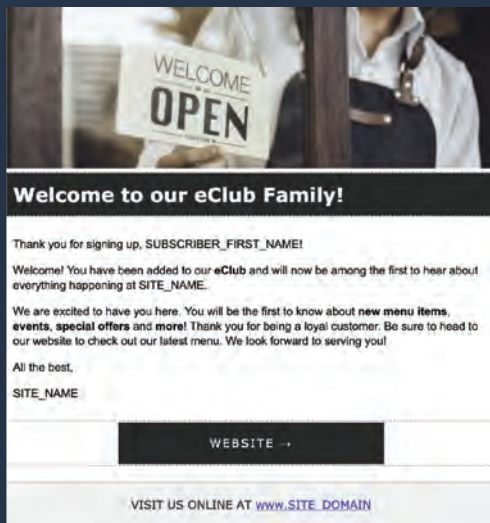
WELCOME
OPEN

Welcome to our eClub Family!

Thank you for signing up, SUBSCRIBER_FIRST_NAME!

Welcome! You have been added to our eClub and will now be among the first to hear about everything happening at SITE_NAME.

We are excited to have you here. You will be the first to know about new menu items, events, special offers and more! Thank you for being a loyal customer. Be sure to head to our website to check out our latest menu. We look forward to serving you!

All the best,

SITE_NAME

WEBSITE →

VISIT US ONLINE AT www.SITE_DOMAIN